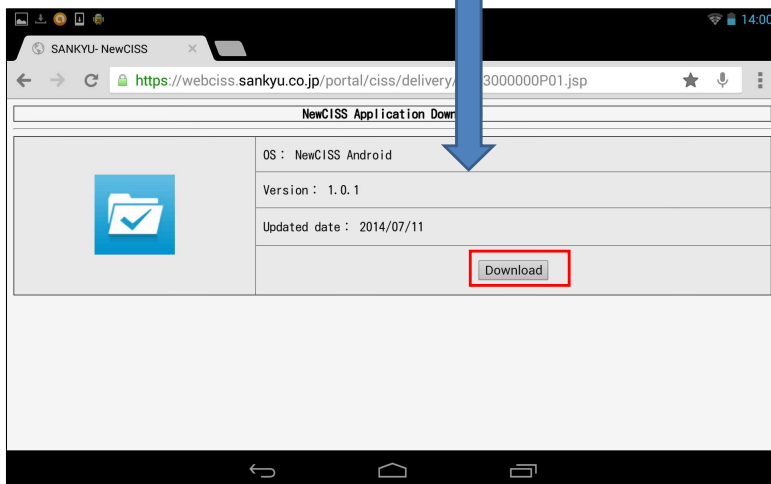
14:00

SANKYU- NewCISS ×

https://webciss.sankyu.co.jp/portal/ciss/delivery/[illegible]3000000P01.jsp

NewCISS Application Down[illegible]

| | OS： NewCISS Android |
|---|---|
| | Version： 1.0.1 |
| | Updated date： 2014/07/11 |
| | Download |